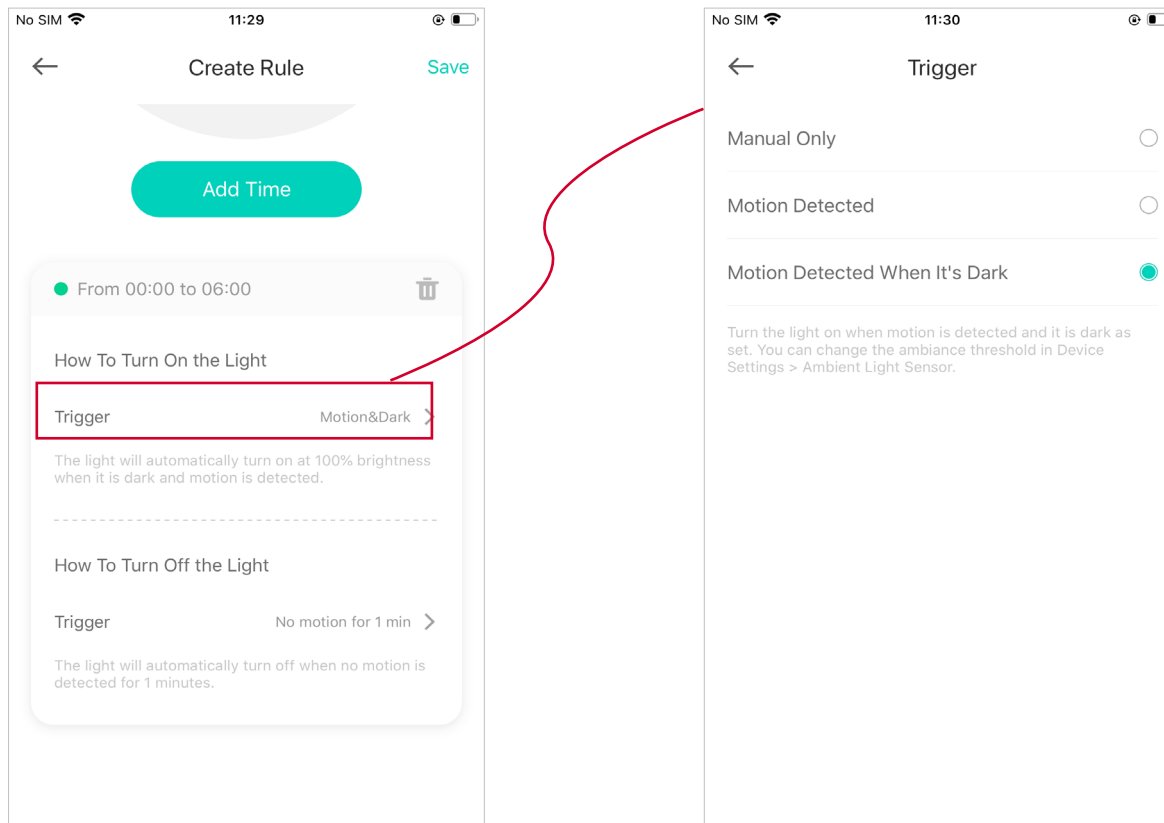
No SIM 11:29

Create Rule Save

Add Time

From 00:00 to 06:00

How To Turn On the Light

Trigger Motion&Dark

The light will automatically turn on at 100% brightness when it is dark and motion is detected.

How To Turn Off the Light

Trigger No motion for 1 min

The light will automatically turn off when no motion is detected for 1 minutes.

No SIM 11:30

Trigger

Manual Only

Motion Detected

Motion Detected When It's Dark

Turn the light on when motion is detected and it is dark as set. You can change the ambiance threshold in Device Settings > Ambient Light Sensor.